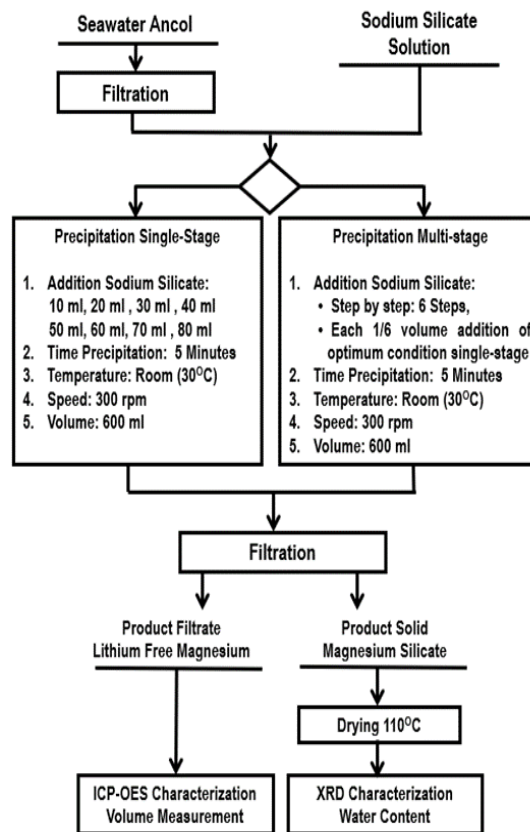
Seawater Ancol

Sodium Silicate Solution

Filtration

Precipitation Single-Stage

1. Addition Sodium Silicate: 10 ml, 20 ml , 30 ml , 40 ml 50 ml, 60 ml, 70 ml , 80 ml
2. Time Precipitation: 5 Minutes
3. Temperature: Room (30$^{O}$C)
4. Speed: 300 rpm
5. Volume: 600 ml

Precipitation Multi-stage

1. Addition Sodium Silicate:
• Step by step: 6 Steps,
• Each 1/6 volume addition of optimum condition single-stage
2. Time Precipitation: 5 Minutes
3. Temperature: Room (30$^{O}$C)
4. Speed: 300 rpm
5. Volume: 600 ml

Filtration

Product Filtrate Lithium Free Magnesium

Product Solid Magnesium Silicate

Drying 110$^{O}$C

ICP-OES Characterization Volume Measurement

XRD Characterization Water Content